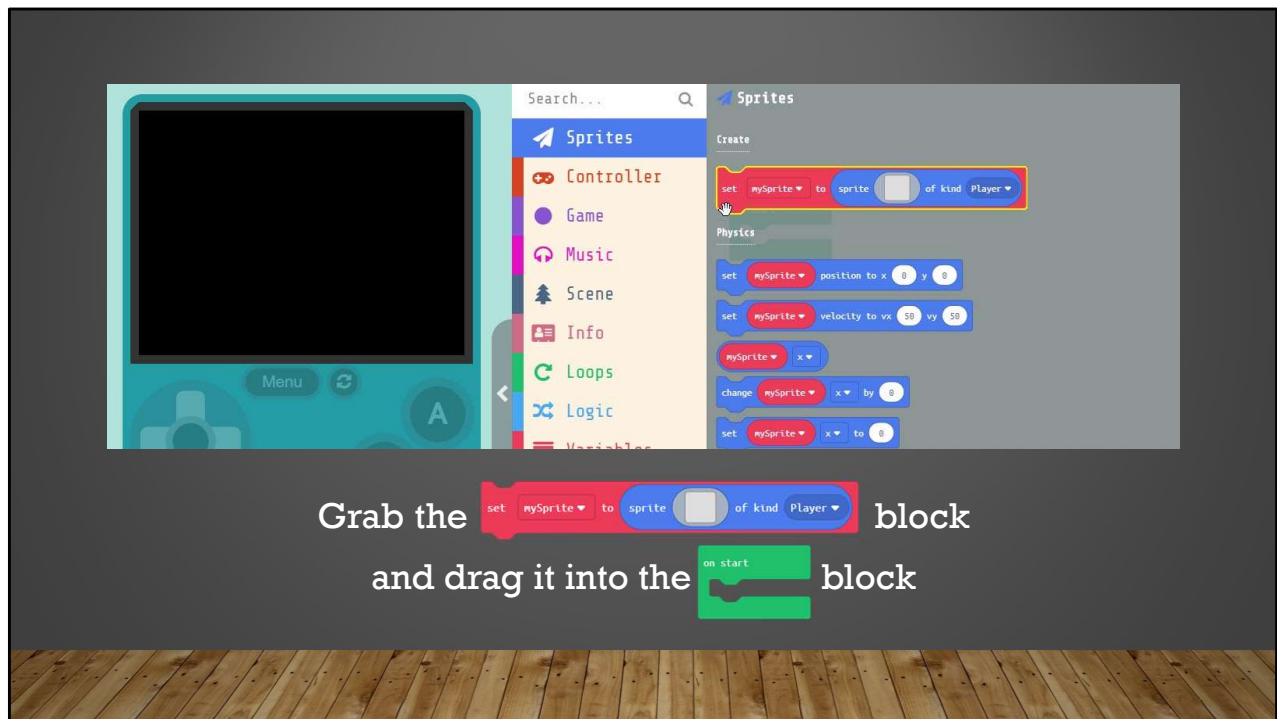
Menu

A

Search...

Sprites

Controller

Game

Music

Scene

Info

Loops

Logic

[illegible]

Sprites

Create

set mySprite ▾ to sprite of kind Player ▾

Physics

set mySprite ▾ position to x 0 y 0

set mySprite ▾ velocity to vx 50 vy 50

mySprite ▾ x ▾

change mySprite ▾ x ▾ by 0

set mySprite ▾ x ▾ to 0

Grab the set mySprite ▾ to sprite of kind Player ▾ block

and drag it into the on start block